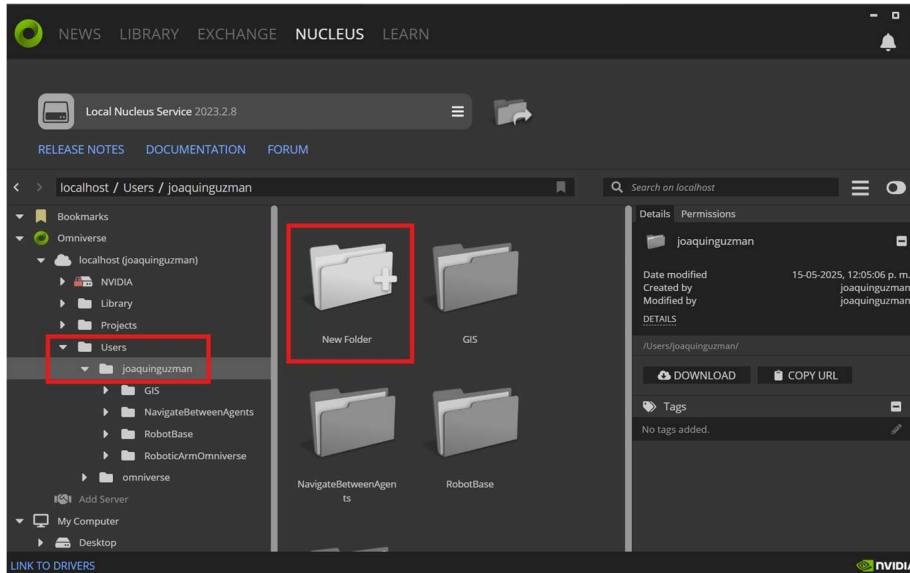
NEWS LIBRARY EXCHANGE NUCLEUS LEARN

Local Nucleus Service 2023.2.8

RELEASE NOTES DOCUMENTATION FORUM

localhost / Users / joaquinguzman

Search on localhost

Bookmarks
Omniverse
localhost (joaquinguzman)
NVIDIA
Library
Projects
Users
joaquinguzman
GIS
NavigateBetweenAgents
RobotBase
RoboticArmOmniverse
omniverse
Add Server
My Computer
Desktop

New Folder
GIS
NavigateBetweenAgents
RobotBase

Details Permissions
joaquinguzman
Date modified 15-05-2025, 12:05:06 p. m.
Created by joaquinguzman
Modified by joaquinguzman
DETAILS
/Users/joaquinguzman/
DOWNLOAD
COPY URL
Tags
No tags added.

LINK TO DRIVERS
NVIDIA